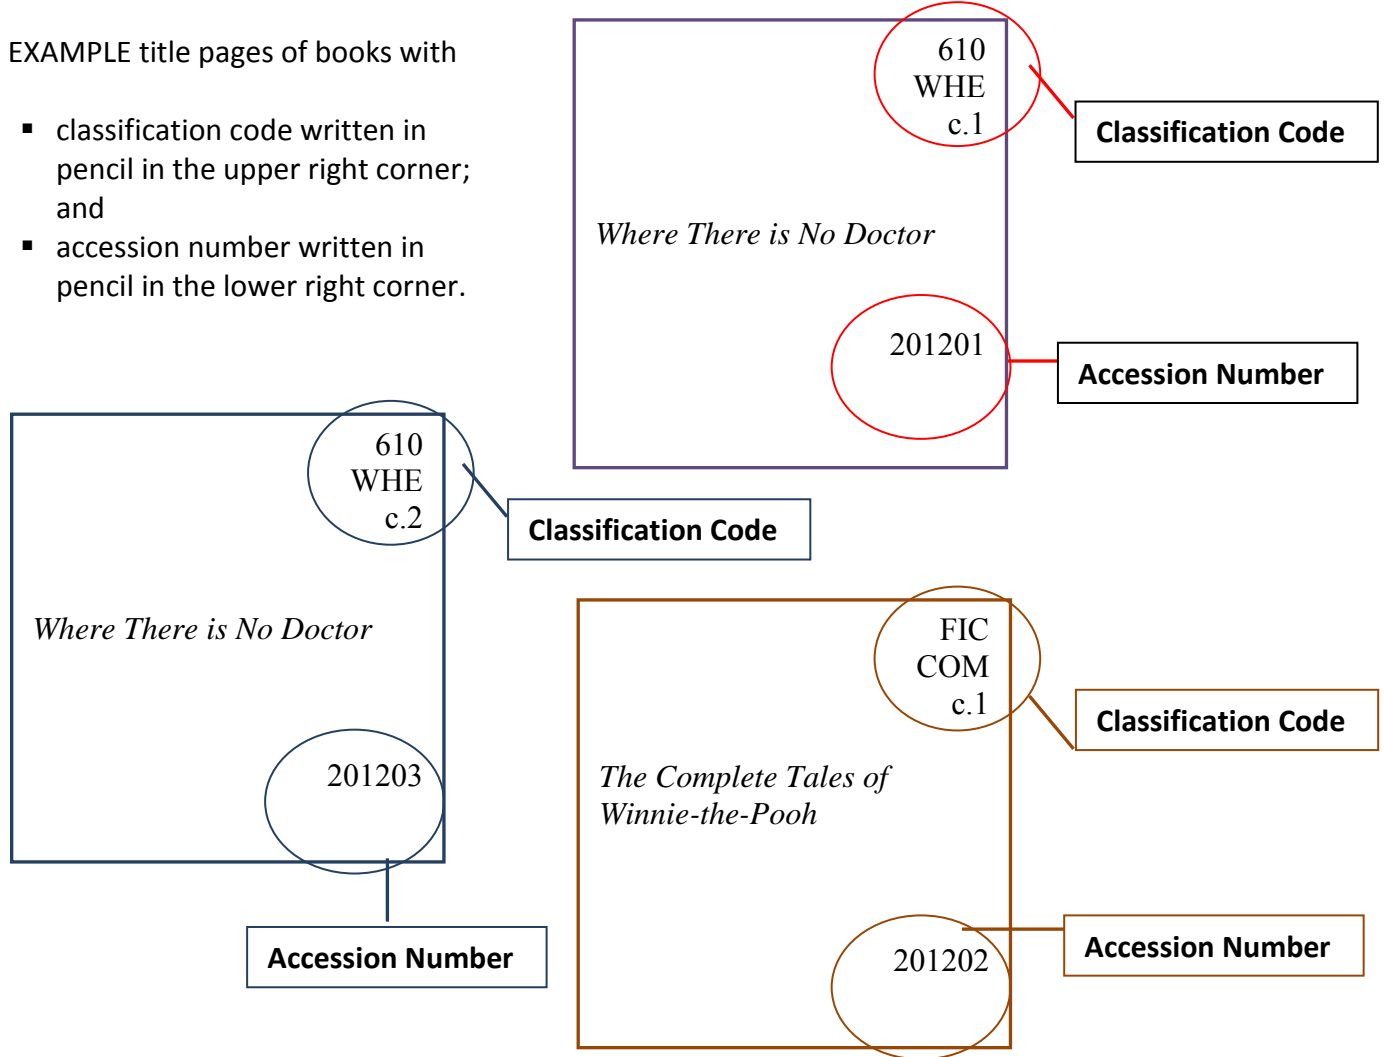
EXAMPLE title pages of books with

- classification code written in pencil in the upper right corner; and
- accession number written in pencil in the lower right corner.

610
WHE
c.1

Classification Code

Where There is No Doctor

201201

Accession Number

610
WHE
c.2

Classification Code

Where There is No Doctor

201203

Accession Number

FIC
COM
c.1

Classification Code

The Complete Tales of Winnie-the-Pooh

201202

Accession Number